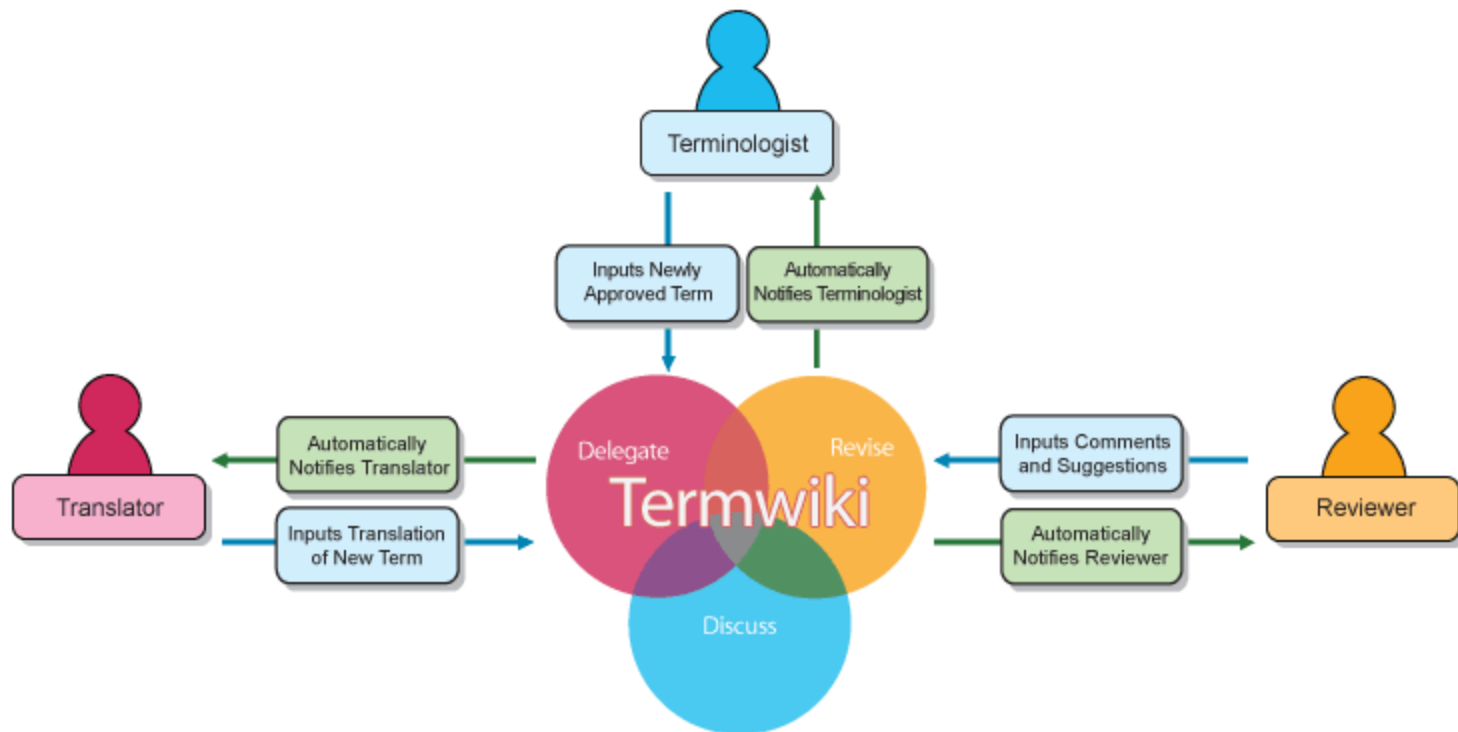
Terminologist

Inputs Newly Approved Term

Automatically Notifies Terminologist

Translator

Automatically Notifies Translator

Inputs Translation of New Term

Delegate

Revise

Termwiki

Discuss

Inputs Comments and Suggestions

Automatically Notifies Reviewer

Reviewer